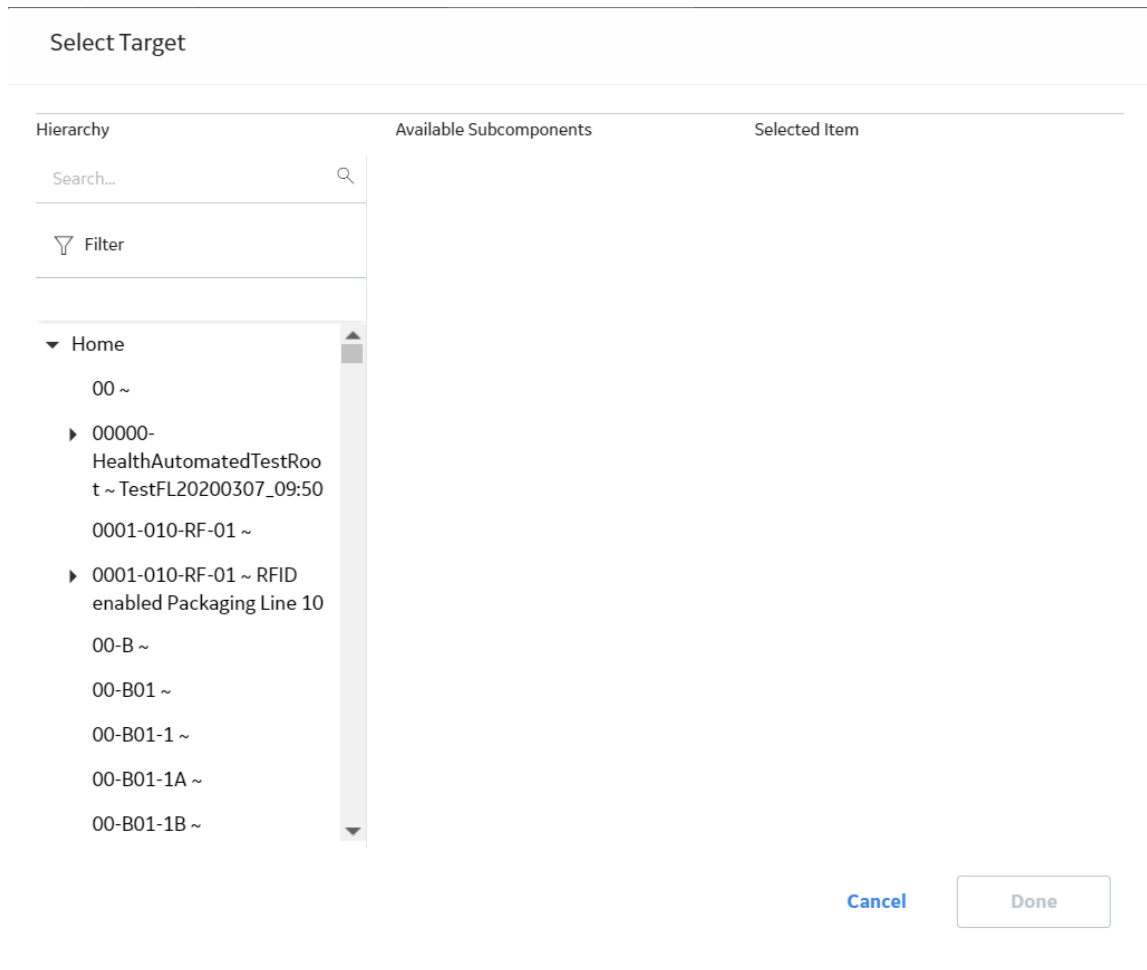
Select Target

Hierarchy

Available Subcomponents

Selected Item

Search...

Filter

Home

00 ~

00000-HealthAutomatedTestRoot ~ TestFL20200307_09:50

0001-010-RF-01 ~

0001-010-RF-01 ~ RFID enabled Packaging Line 10

00-B ~

00-B01 ~

00-B01-1 ~

00-B01-1A ~

00-B01-1B ~

Cancel

Done